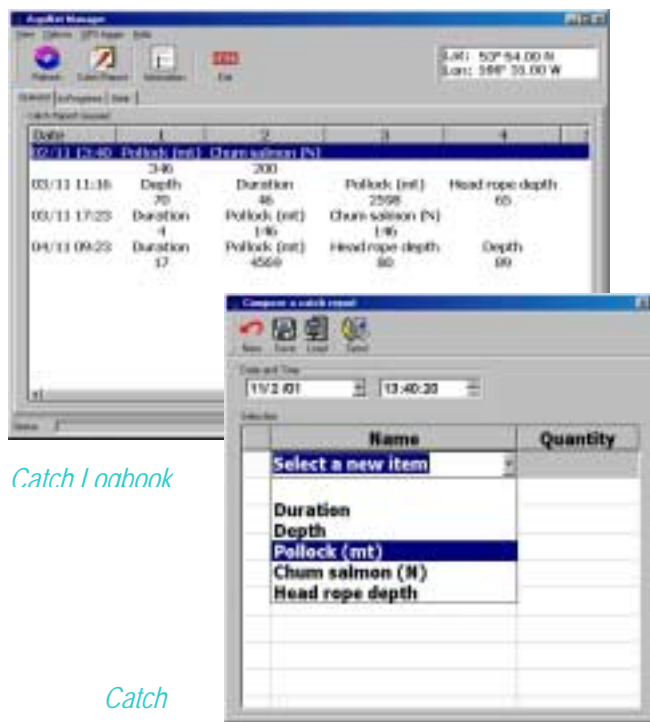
AquNet Manager
View Options GPS Aquar Help
Refresh Catch Report Simulation Exit
Lat: 53° 54.00 N
Lon: 166° 35.00 W
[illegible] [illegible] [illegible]
Catch Report Journal

| Date | 1 | 2 | 3 | 4 |
|---|---|---|---|---|
| 02/11 23:40 | Pollock (mt) 346 | Chum salmon (N) 200 | | |
| 03/11 11:16 | Depth 70 | Duration 46 | Pollock (mt) 2598 | Head rope depth 65 |
| 03/11 17:23 | Duration 4 | Pollock (mt) 146 | Chum salmon (N) 146 | |
| 04/11 09:23 | Duration 17 | Pollock (mt) 4569 | Head rope depth 80 | Depth 99 |

Status

Catch Logbook

Compose a catch report
New Save Load Send
Date and Time
11/2 /01 13:40:20
Selection

| Name | Quantity |
|---|---|
| Select a new item | |
| Duration | |
| Depth | |
| Pollock (mt) | |
| Chum salmon (N) | |
| Head rope depth | |

Catch